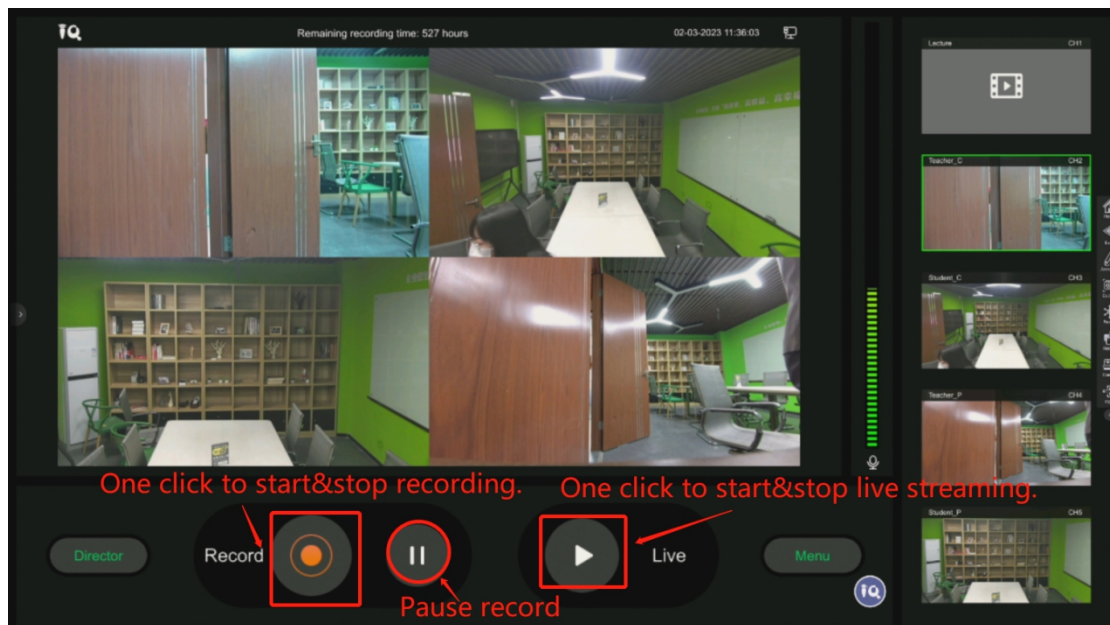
iQ

Remaining recording time: 527 hours

02-03-2023 11:36:03

Lecture CH1

Teacher_C CH2

Student_C CH3

Teacher_P CH4

Student_P CH5

One click to start&stop recording.

One click to start&stop live streaming.

Director

Record

Live

Menu

Pause record

iQ